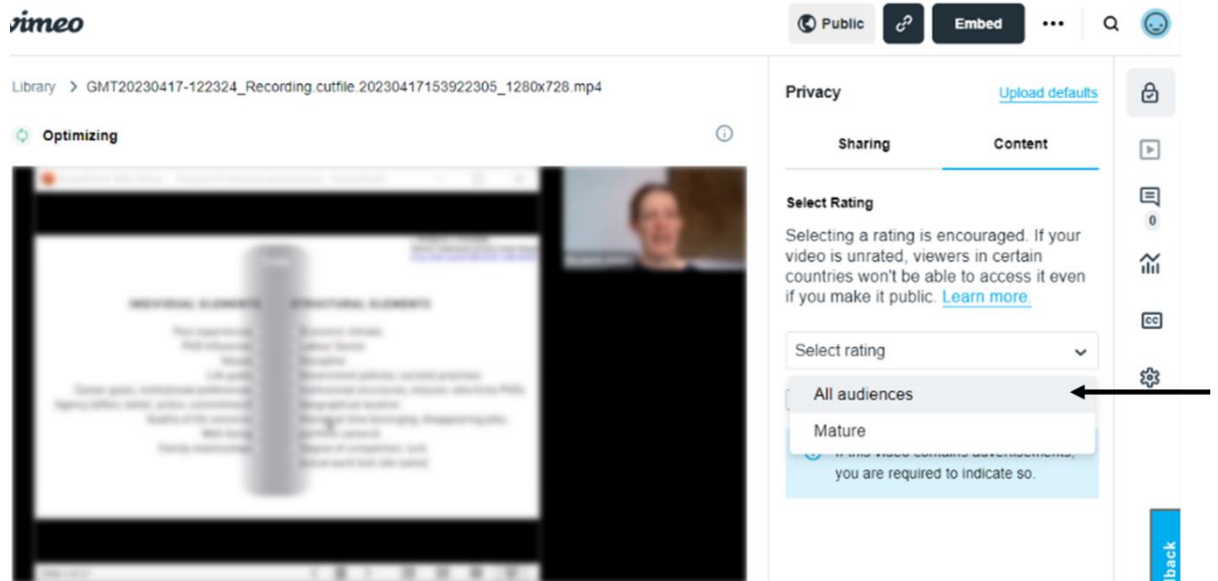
vimeo

Public

Embed

•••

Library > GMT20230417-122324_Recording.cutfile.20230417153922305_1280x728.mp4

Optimizing

INDIVIDUAL ELEMENTS

STRUCTURAL ELEMENTS

Privacy

Upload defaults

Sharing

Content

Select Rating

Selecting a rating is encouraged. If your video is unrated, viewers in certain countries won't be able to access it even if you make it public. Learn more.

Select rating

All audiences

Mature

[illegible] you are required to indicate so.

0

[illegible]back